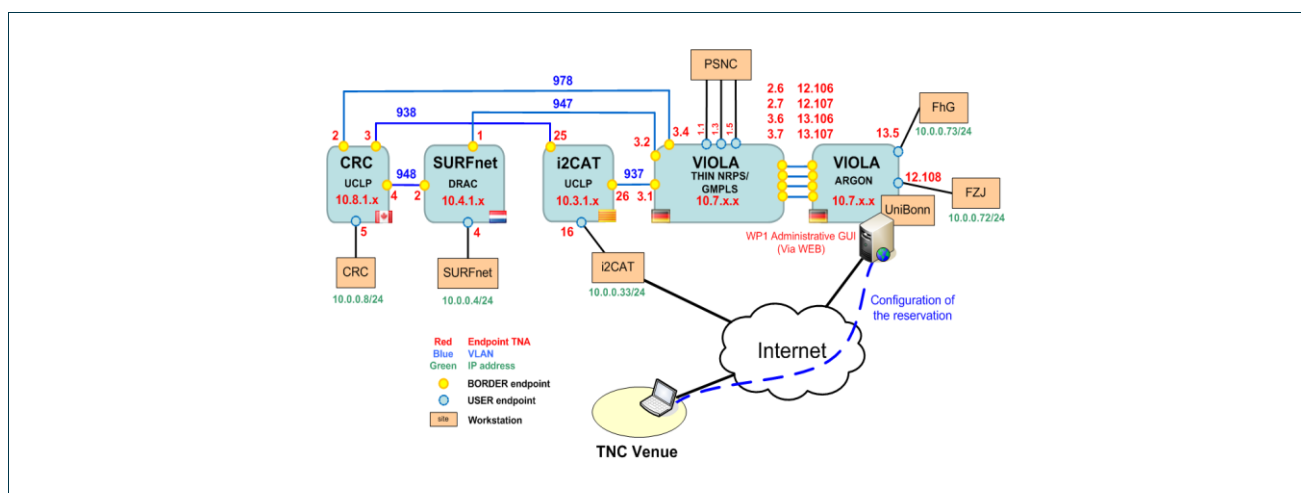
978
PSNC
2.6 12.106
2.7 12.107
3.6 13.106
3.7 13.107
947
938
2
3
1
25
3.2
3.4
1.1
1.3
1.5
FhG
10.0.0.73/24
13.5
CRC
UCLP
10.8.1.x
948
SURFnet
DRAC
10.4.1.x
2
4
i2CAT
UCLP
10.3.1.x
937
26
3.1
VIOLA
THIN NRPS/ GMPLS
10.7.x.x
VIOLA
ARGON
10.7.x.x
12.108
FZJ
10.0.0.72/24
UniBonn
5
4
16
WP1 Administrative GUI (Via WEB)
CRC
10.0.0.8/24
SURFnet
10.0.0.4/24
i2CAT
10.0.0.33/24
Configuration of the reservation
Internet
Red Endpoint TNA
Blue VLAN
Green IP address
BORDER endpoint
USER endpoint
site Workstation
TNC Venue